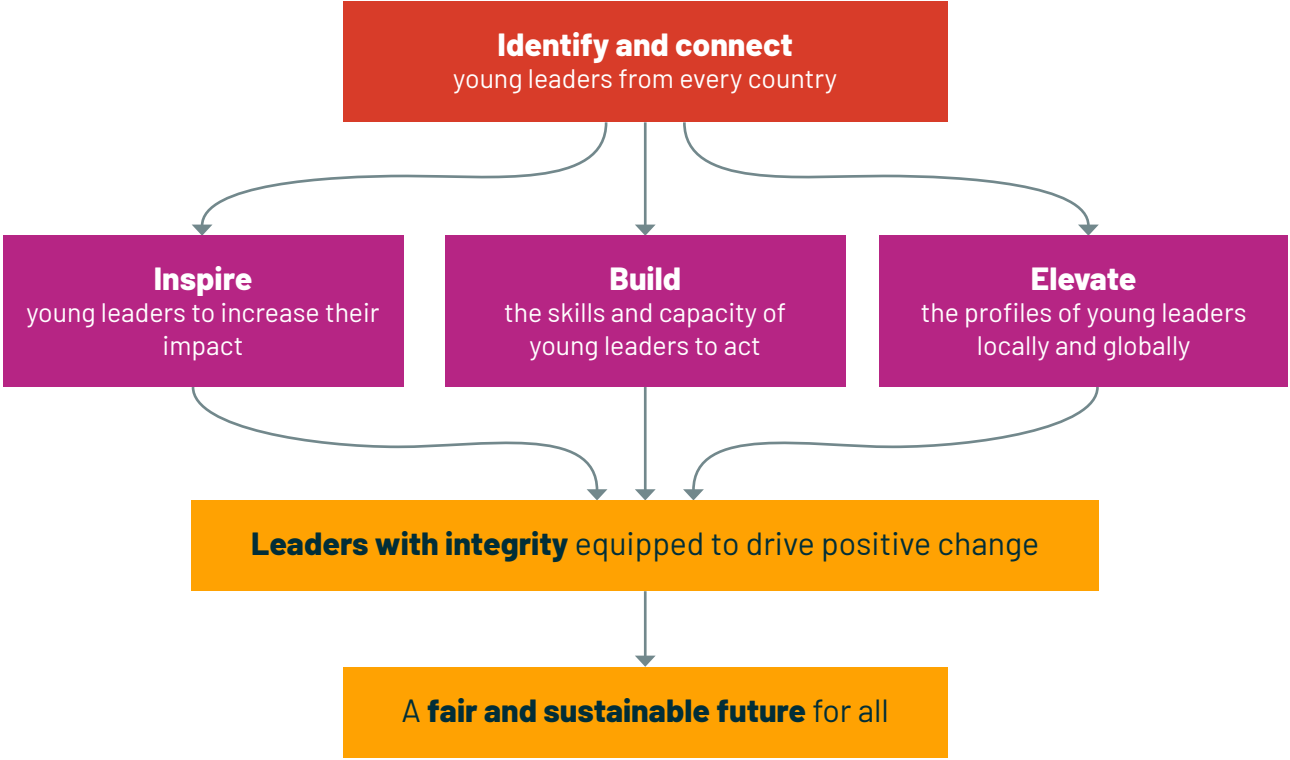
**Identify and connect**
young leaders from every country

**Inspire**
young leaders to increase their impact

**Build**
the skills and capacity of young leaders to act

**Elevate**
the profiles of young leaders locally and globally

**Leaders with integrity** equipped to drive positive change

A **fair and sustainable future** for all